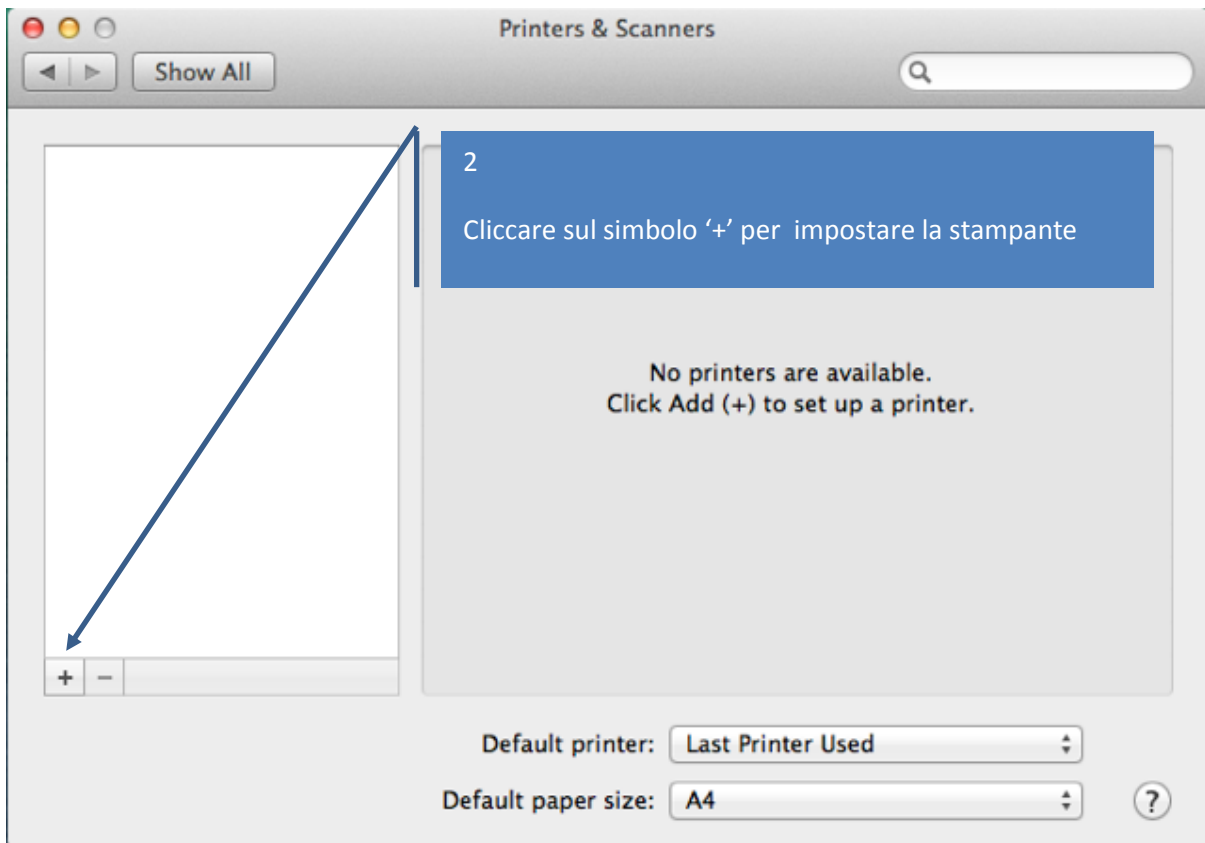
Printers & Scanners

Show All

2

Cliccare sul simbolo '+' per impostare la stampante

No printers are available.
Click Add (+) to set up a printer.

+ −

Default printer: Last Printer Used

Default paper size: A4

?